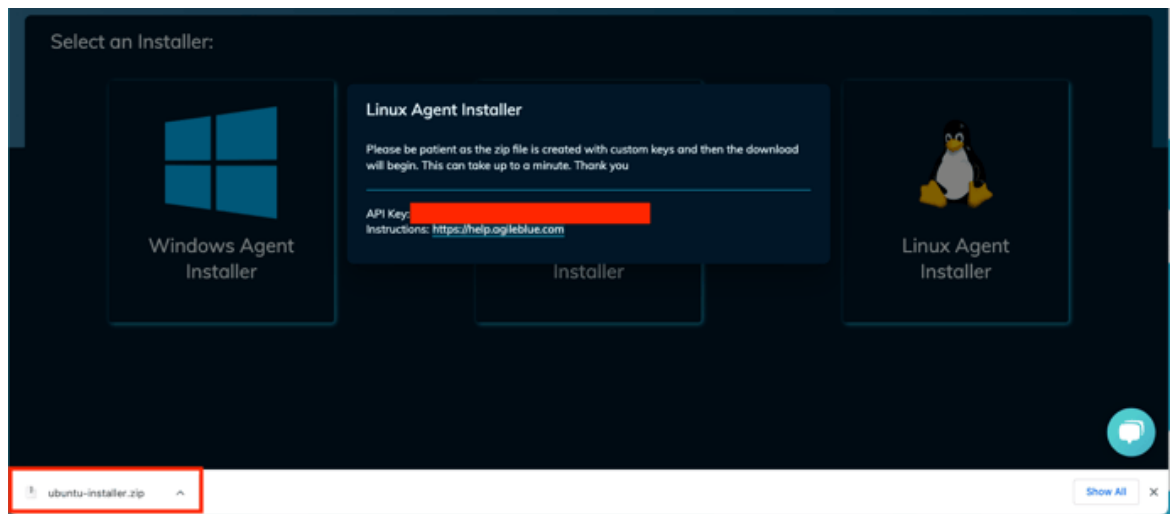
Select an Installer:

Windows Agent Installer

Linux Agent Installer

Please be patient as the zip file is created with custom keys and then the download will begin. This can take up to a minute. Thank you

API Key: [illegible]
Instructions: https://help.agileblue.com

Installer

Linux Agent Installer

ubuntu-installer.zip

Show All